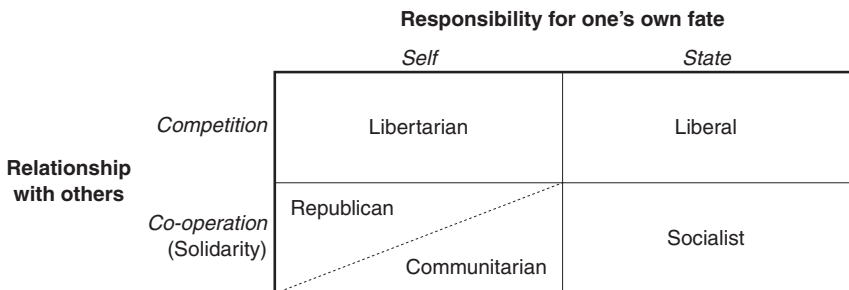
**Responsibility for one's own fate**

| | | *Self* | *State* |
|---|---|---|---|
| **Relationship with others** | *Competition* | Libertarian | Liberal |
| | *Co-operation* (Solidarity) | Republican / Communitarian | Socialist |